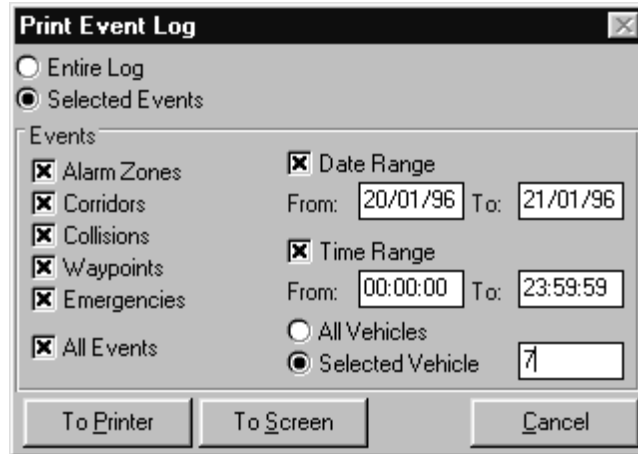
Print Event Log

Entire Log
Selected Events

Events

Alarm Zones
Corridors
Collisions
Waypoints
Emergencies

All Events

Date Range
From: 20/01/96 To: 21/01/96

Time Range
From: 00:00:00 To: 23:59:59

All Vehicles
Selected Vehicle 7

To Printer
To Screen
Cancel